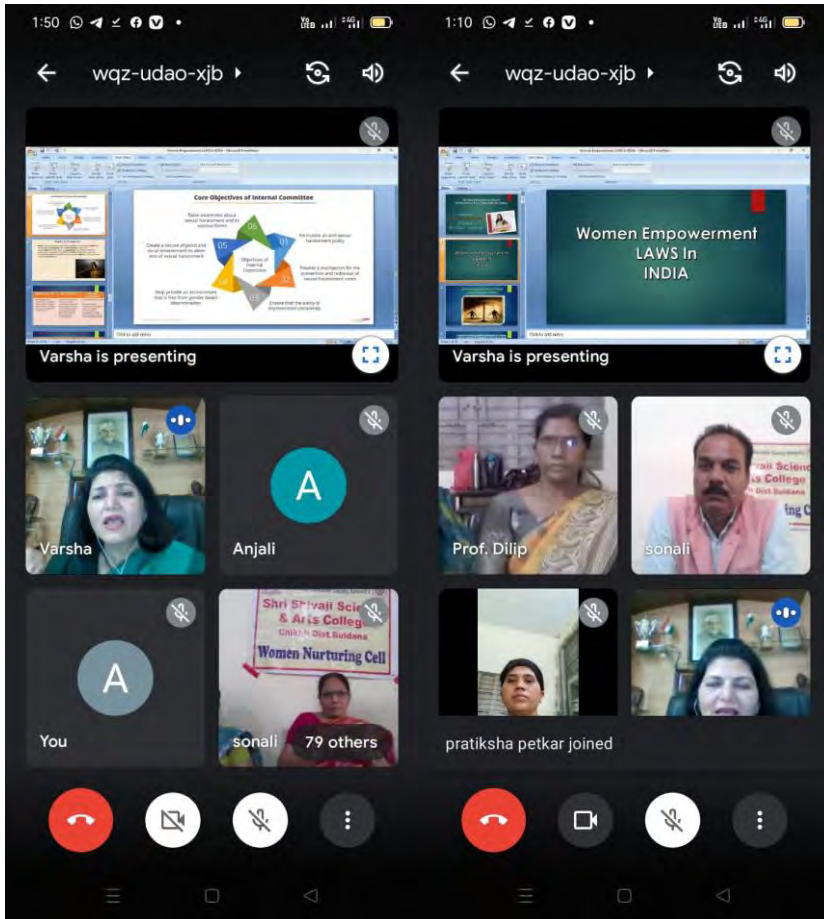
1:50

wqz-udao-xjb

Core Objectives of Internal Committee

Objectives of Internal Committee

Click to add notes

Varsha is presenting

Varsha

A

Anjali

A

You

Shri Shivaji Science & Arts College Chikhli Dist Buldana

Women Nurturing Cell

sonali

79 others

1:10

wqz-udao-xjb

Women Empowerment LAWS In INDIA

Click to add notes

Varsha is presenting

Prof. Dilip

Shivaji Science Arts College Dist Buldana

sonali

pratiksha petkar joined